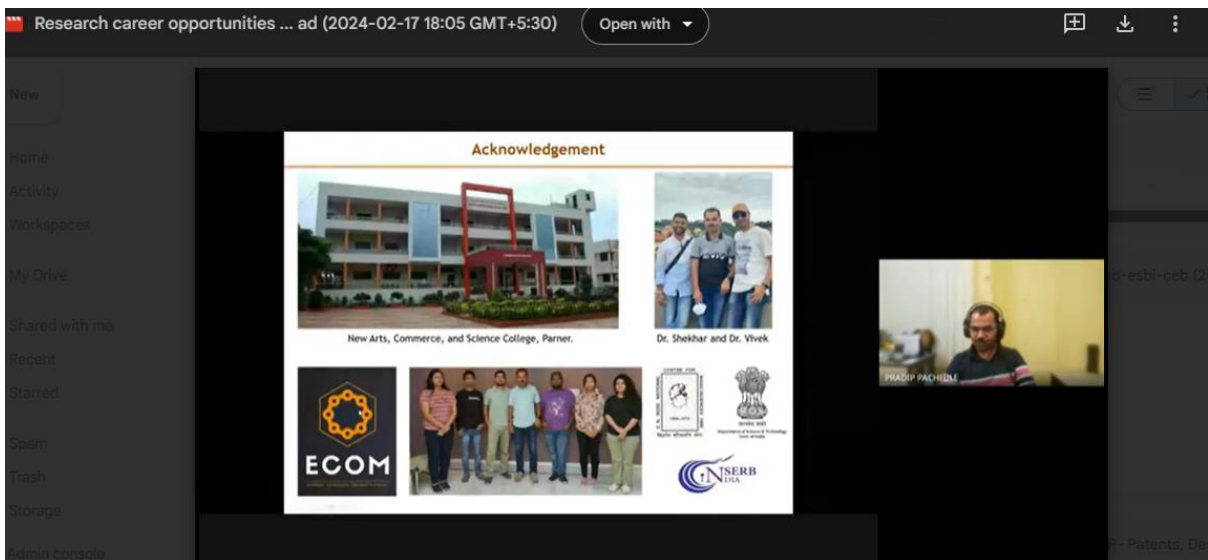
Research career opportunities ... ad (2024-02-17 18:05 GMT+5:30)
Open with

New
Home
Activity
Workspaces
My Drive
Shared with me
Recent
Starred
Spam
Trash
Storage
Admin console

Acknowledgement

New Arts, Commerce, and Science College, Parner.

Dr. Shekhar and Dr. Vivek

ECOM

SERB
INDIA

PRADIP PACHFULE

o-esbi-ceb (2

- Patents, De